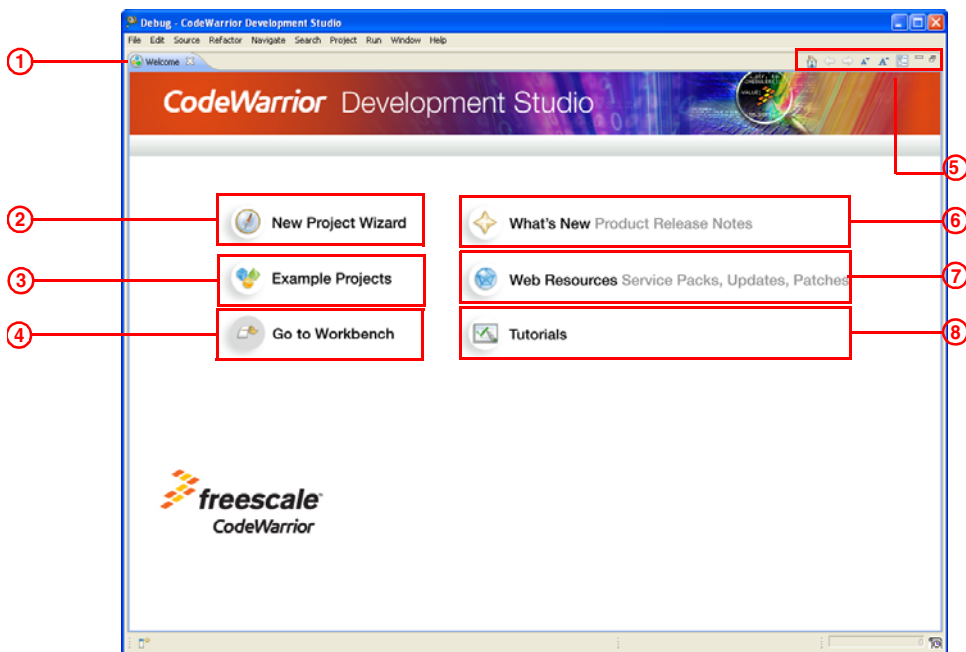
Debug - CodeWarrior Development Studio

File Edit Source Refactor Navigate Search Project Run Window Help

1

Welcome

CodeWarrior Development Studio

5

2

New Project Wizard

What's New Product Release Notes

6

3

Example Projects

Web Resources Service Packs, Updates, Patches

7

4

Go to Workbench

Tutorials

8

freescale

CodeWarrior